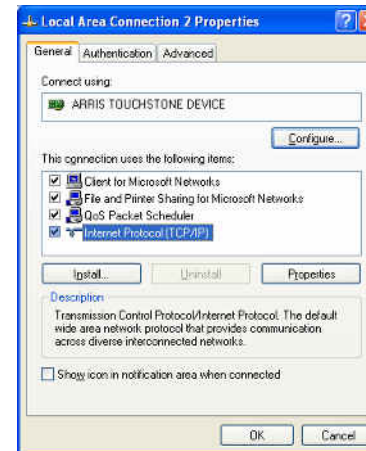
Local Area Connection 2 Properties

General | Authentication | Advanced

Connect using:

ARRIS TOUCHSTONE DEVICE

Configure...

This connection uses the following items:

Client for Microsoft Networks
File and Printer Sharing for Microsoft Networks
QoS Packet Scheduler
Internet Protocol (TCP/IP)

Install... | Uninstall | Properties

Description

Transmission Control Protocol/Internet Protocol. The default wide area network protocol that provides communication across diverse interconnected networks.

Show icon in notification area when connected

OK | Cancel